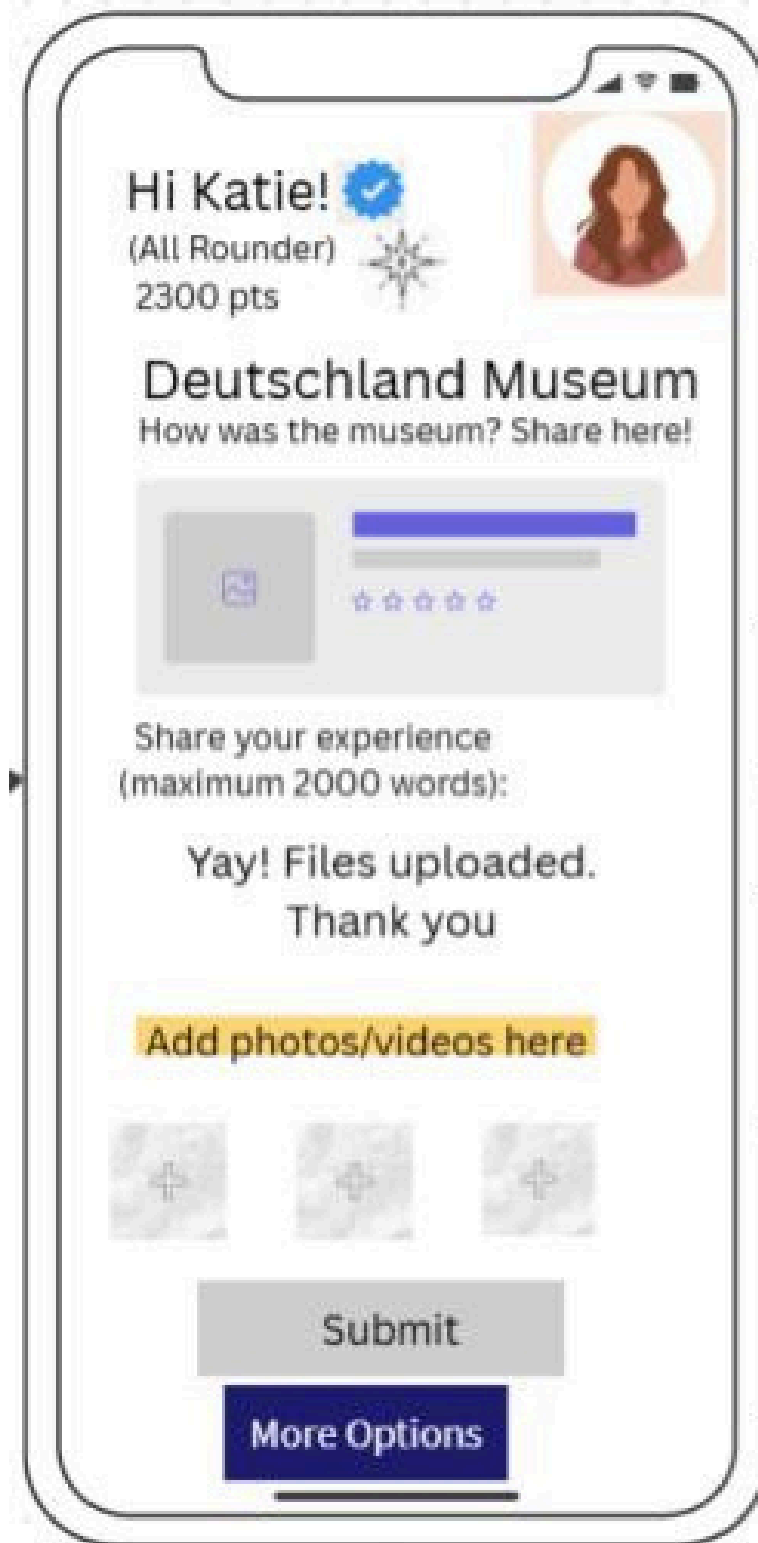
Hi Katie!
(All Rounder)
2300 pts

Deutschland Museum
How was the museum? Share here!

Share your experience (maximum 2000 words):

Yay! Files uploaded.
Thank you

Add photos/videos here

Submit

More Options